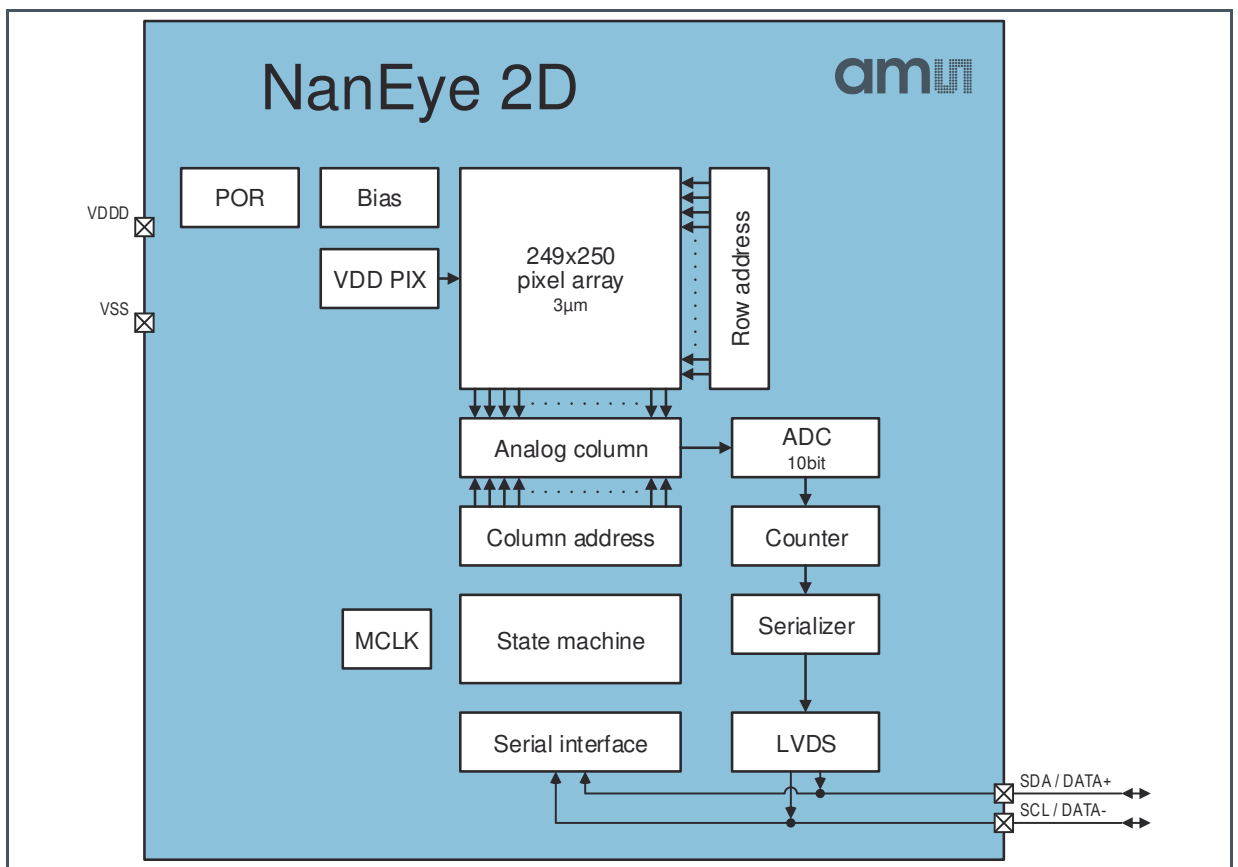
NanEye 2D

am

VDDD

VSS

POR

Bias

VDD PIX

249x250
pixel array
3µm

Row address

Analog column

ADC
10bit

Column address

Counter

MCLK

State machine

Serializer

Serial interface

LVDS

SDA / DATA+

SCL / DATA-